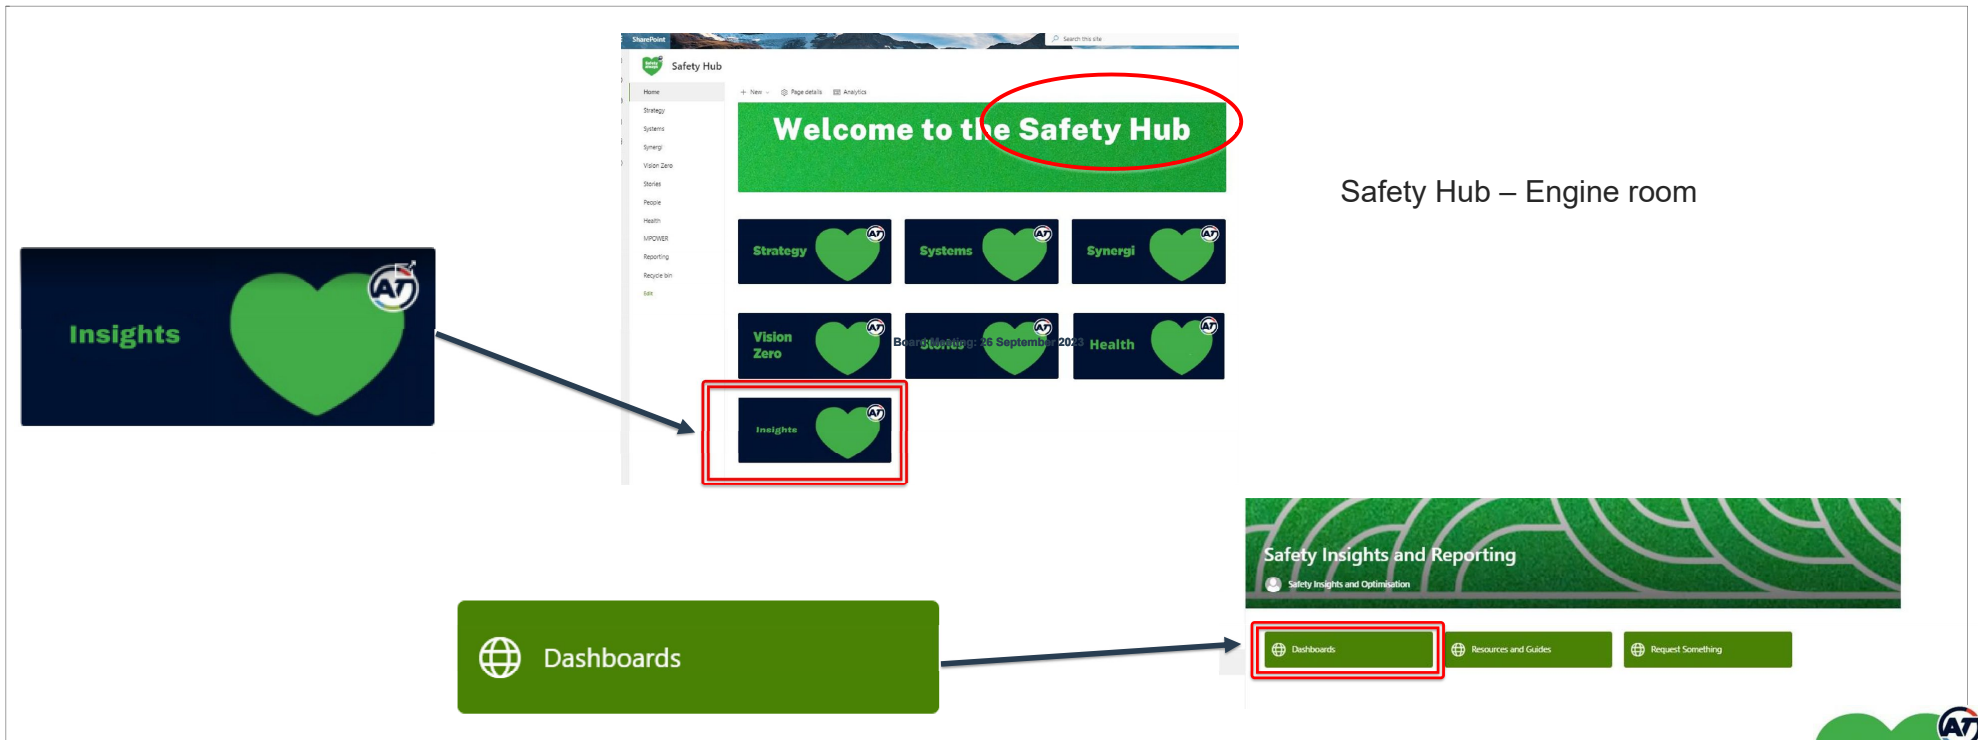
SharePoint

Search this site

Safety Hub

Home
Strategy
Systems
Synergi
Vision Zero
Stories
People
Health
MPOWER
Reporting
Recycle bin
Edit

+ New
Page details
Analytics

Welcome to the Safety Hub

Safety Hub – Engine room

Strategy
Systems
Synergi
Vision Zero
Board Meeting: 26 September 2023 Stories
Health
Insights

Insights

Safety Insights and Reporting
Safety Insights and Optimisation

Dashboards

Dashboards
Resources and Guides
Request Something